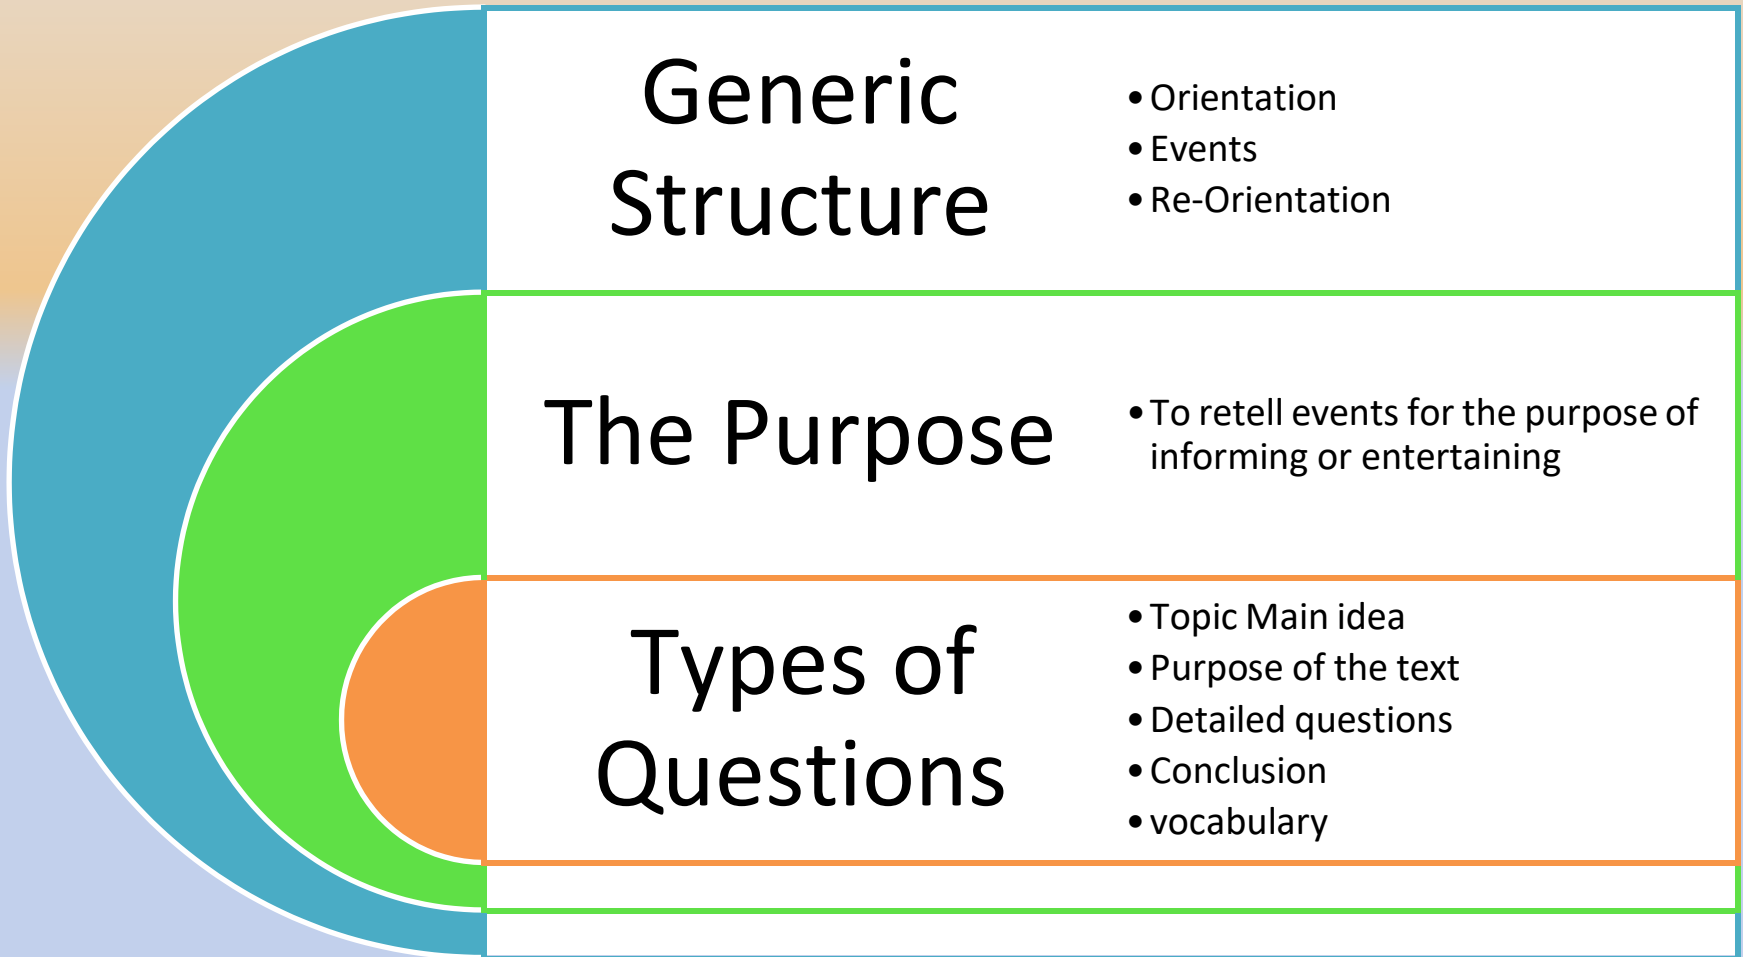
Generic Structure

- Orientation
- Events
- Re-Orientation

The Purpose

- To retell events for the purpose of informing or entertaining

Types of Questions

- Topic Main idea
- Purpose of the text
- Detailed questions
- Conclusion
- vocabulary